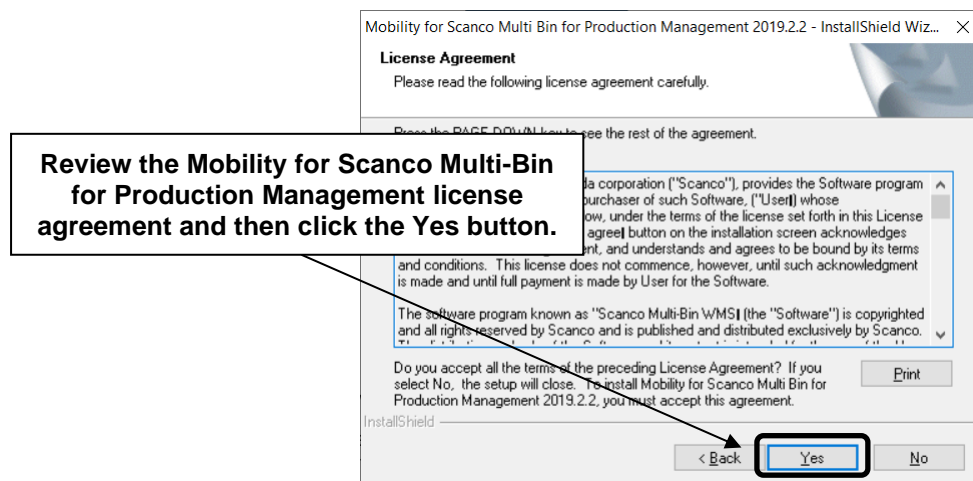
Mobility for Scanco Multi Bin for Production Management 2019.2.2 - InstallShield Wiz... ×

License Agreement

Please read the following license agreement carefully.

Press the PAGE DOWN key to see the rest of the agreement.

Review the Mobility for Scanco Multi-Bin for Production Management license agreement and then click the Yes button.

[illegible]da corporation ("Scanco"), provides the Software program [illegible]purchaser of such Software, ("User‖) whose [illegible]ow, under the terms of the license set forth in this License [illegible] agree‖ button on the installation screen acknowledges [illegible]ent, and understands and agrees to be bound by its terms and conditions. This license does not commence, however, until such acknowledgment is made and until full payment is made by User for the Software.

The software program known as "Scanco Multi-Bin WMS‖ (the "Software") is copyrighted and all rights reserved by Scanco and is published and distributed exclusively by Scanco. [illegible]

Do you accept all the terms of the preceding License Agreement? If you select No, the setup will close. To install Mobility for Scanco Multi Bin for Production Management 2019.2.2, you must accept this agreement.

Print

InstallShield

< Back

Yes

No